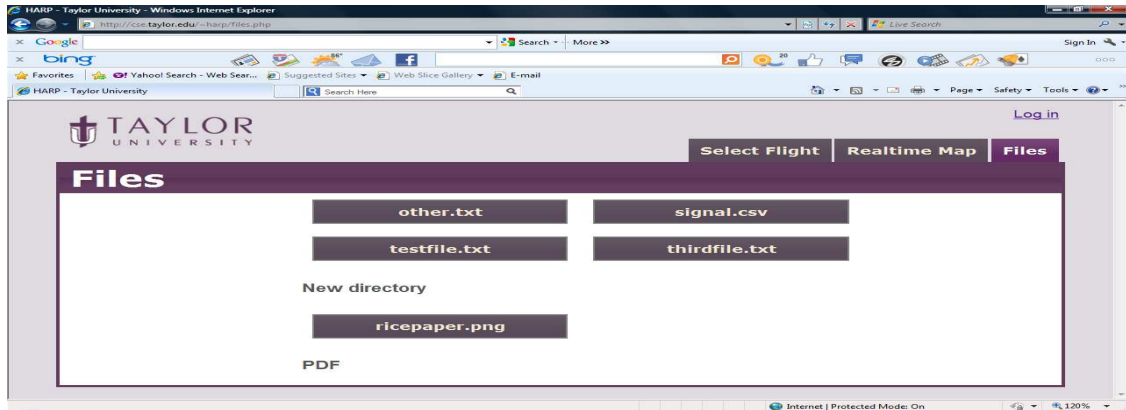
HARP - Taylor University - Windows Internet Explorer

http://cse.taylor.edu/~harp/files.php

Live Search

× Google

Search · More »

Sign In

× bing

Favorites | Yahoo! Search - Web Sear... Suggested Sites ▾ Web Slice Gallery ▾ E-mail

HARP - Taylor University

Search Here

Page ▾ Safety ▾ Tools ▾

TAYLOR
UNIVERSITY

Log in

Select Flight | Realtime Map | Files

Files

other.txt

signal.csv

testfile.txt

thirdfile.txt

New directory

ricepaper.png

PDF

Internet | Protected Mode: On

120%